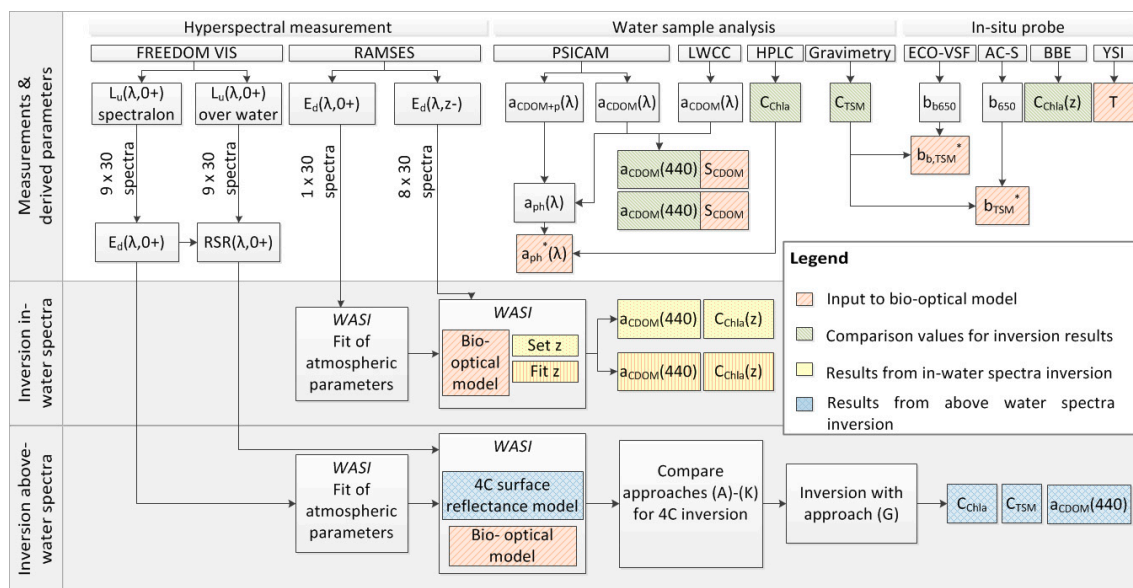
Measurements & derived parameters

Hyperspectral measurement

FREEDOM VIS

RAMSES

$L_u(\lambda,0+)$ spectralon

$L_u(\lambda,0+)$ over water

$E_d(\lambda,0+)$

$E_d(\lambda,z-)$

9 x 30 spectra

9 x 30 spectra

1 x 30 spectra

8 x 30 spectra

$E_d(\lambda,0+)$

$RSR(\lambda,0+)$

Water sample analysis

PSICAM

LWCC

HPLC

Gravimetry

$a_{CDOM+p}(\lambda)$

$a_{CDOM}(\lambda)$

$a_{CDOM}(\lambda)$

$C_{Chla}$

$C_{TSM}$

$a_{CDOM}(440)$ $S_{CDOM}$

$a_{CDOM}(440)$ $S_{CDOM}$

$a_{ph}(\lambda)$

$a_{ph}^*(\lambda)$

In-situ probe

ECO-VSF

AC-S

BBE

YSI

$b_{b650}$

$b_{650}$

$C_{Chla}(z)$

T

$b_{b,TSM}^*$

$b_{TSM}^*$

Legend

Input to bio-optical model

Comparison values for inversion results

Results from in-water spectra inversion

Results from above water spectra inversion

Inversion in-water spectra

WASI Fit of atmospheric parameters

WASI

Bio-optical model

Set z

Fit z

$a_{CDOM}(440)$ $C_{Chla}(z)$

$a_{CDOM}(440)$ $C_{Chla}(z)$

Inversion above-water spectra

WASI Fit of atmospheric parameters

WASI

4C surface reflectance model

Bio- optical model

Compare approaches (A)-(K) for 4C inversion

Inversion with approach (G)

$C_{Chla}$ $C_{TSM}$ $a_{CDOM}(440)$